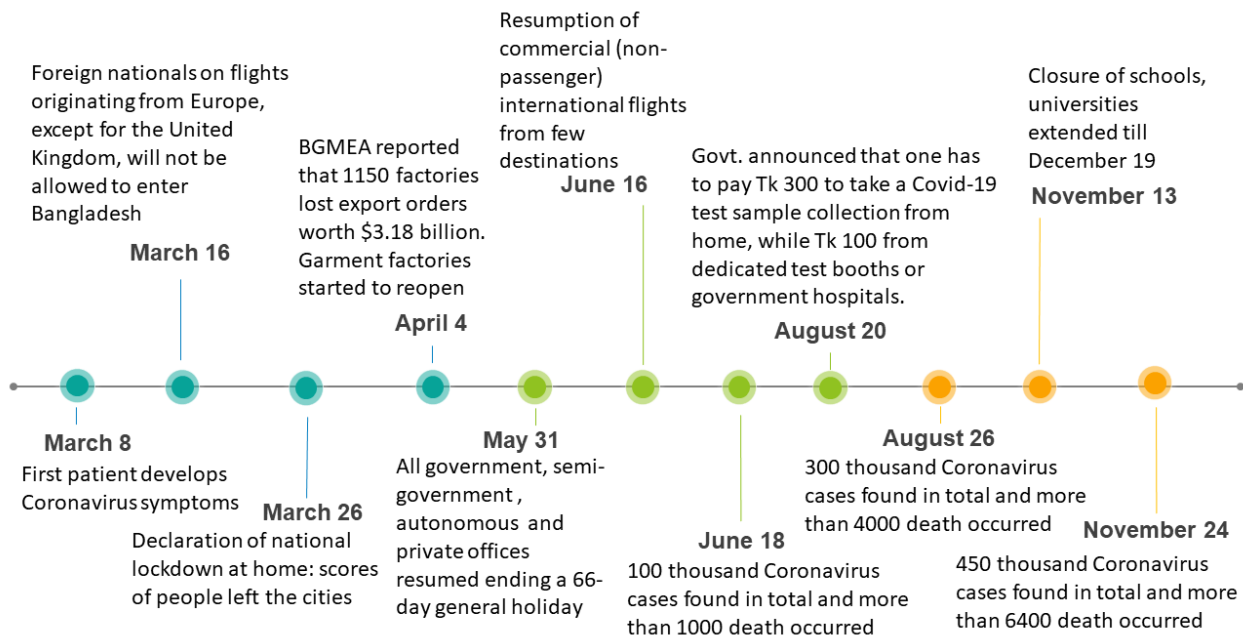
Foreign nationals on flights originating from Europe, except for the United Kingdom, will not be allowed to enter Bangladesh

March 16

BGMEA reported that 1150 factories lost export orders worth $3.18 billion. Garment factories started to reopen

April 4

Resumption of commercial (non-passenger) international flights from few destinations

June 16

Govt. announced that one has to pay Tk 300 to take a Covid-19 test sample collection from home, while Tk 100 from dedicated test booths or government hospitals.

August 20

Closure of schools, universities extended till December 19

November 13

March 8
First patient develops Coronavirus symptoms

March 26
Declaration of national lockdown at home: scores of people left the cities

May 31
All government, semi-government , autonomous and private offices resumed ending a 66-day general holiday

June 18
100 thousand Coronavirus cases found in total and more than 1000 death occurred

August 26
300 thousand Coronavirus cases found in total and more than 4000 death occurred

November 24
450 thousand Coronavirus cases found in total and more than 6400 death occurred